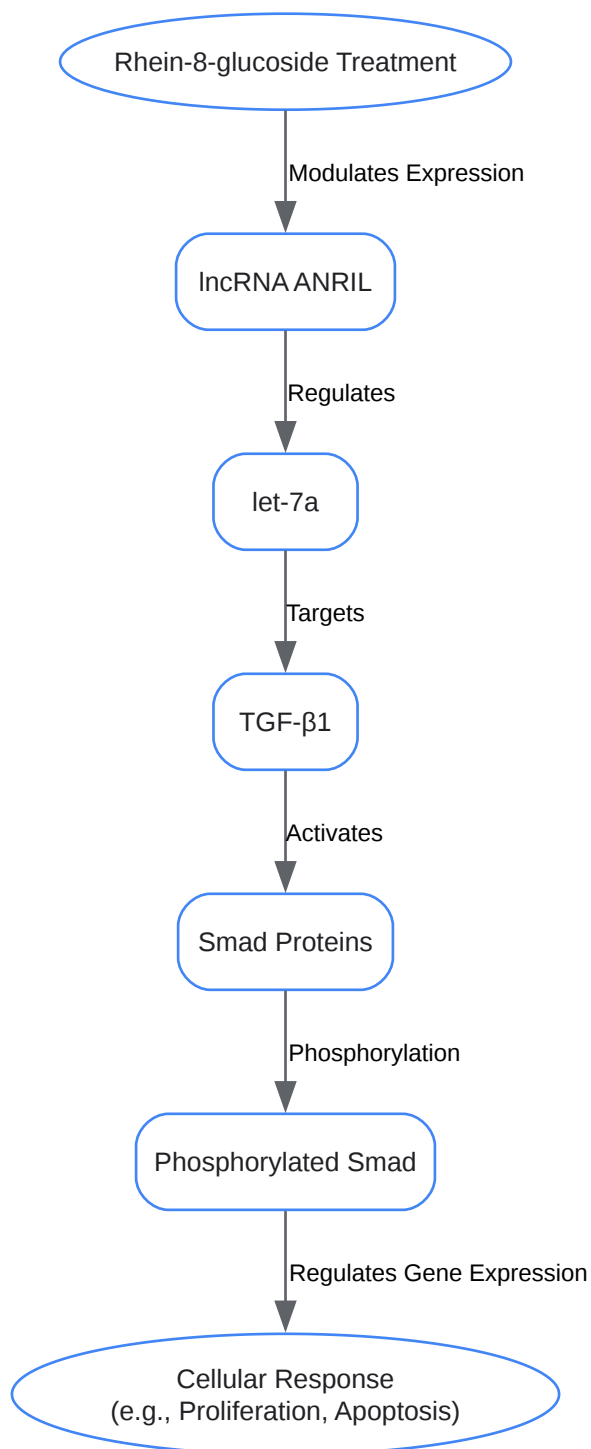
Rhein-8-glucoside Treatment

Modulates Expression

lncRNA ANRIL

Regulates

let-7a

Targets

TGF-β1

Activates

Smad Proteins

Phosphorylation

Phosphorylated Smad

Regulates Gene Expression

Cellular Response
(e.g., Proliferation, Apoptosis)